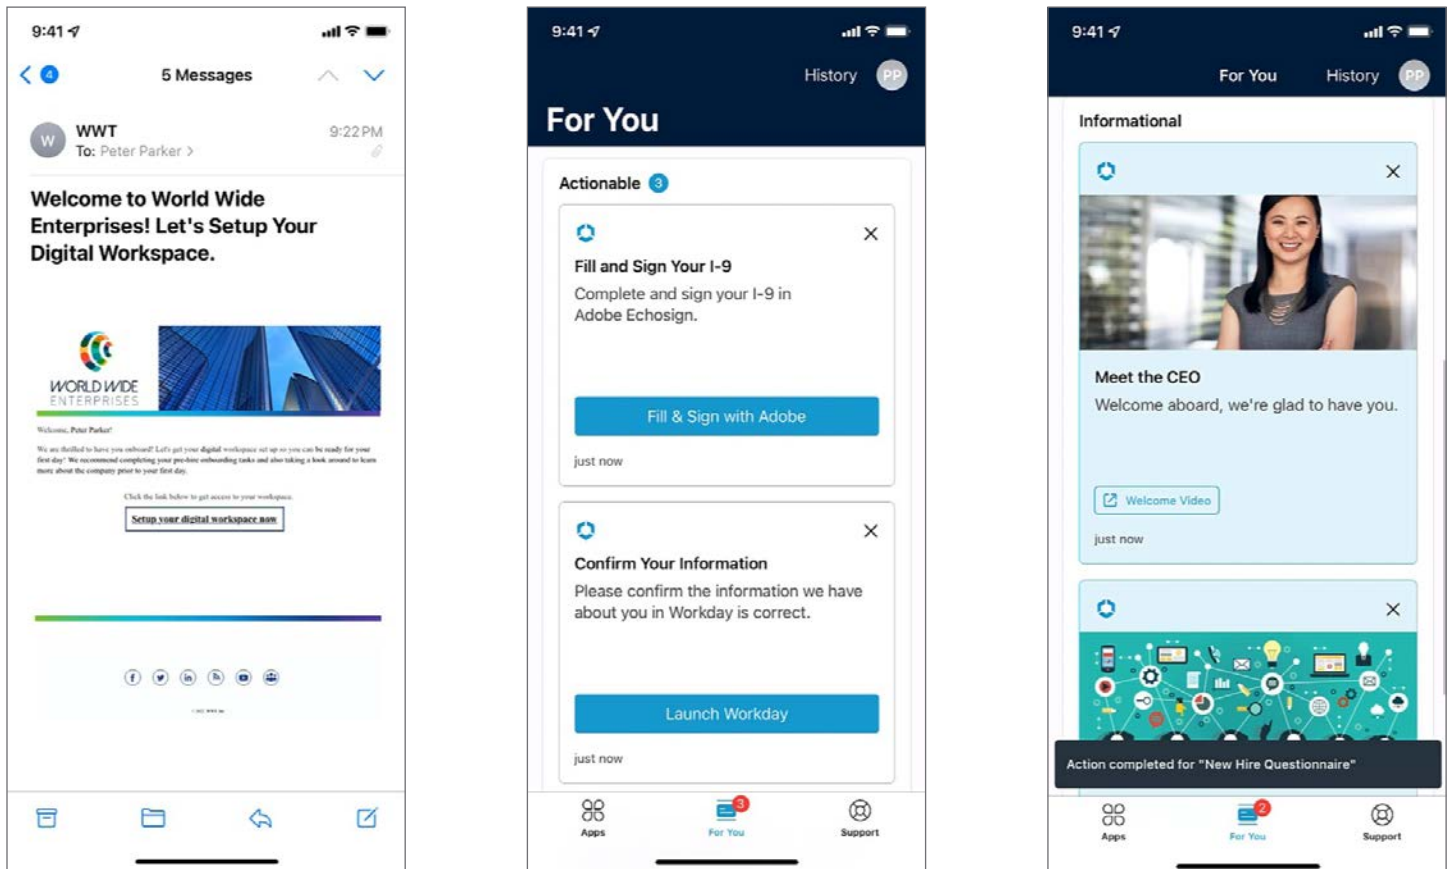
9:41

4

5 Messages

W

WWT

To: Peter Parker >

9:22 PM

Welcome to World Wide Enterprises! Let's Setup Your Digital Workspace.

WORLD WIDE ENTERPRISES

Welcome, Peter Parker!

We are thrilled to have you onboard! Let's get your digital workspace set up so you can be ready for your first day! We recommend completing your pre-hire onboarding tasks and also taking a look around to learn more about the company prior to your first day.

Click the link below to get access to your workspace.

Setup your digital workspace now

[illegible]

9:41

History PP

For You

Actionable 3

Fill and Sign Your I-9

Complete and sign your I-9 in Adobe Echosign.

Fill & Sign with Adobe

just now

Confirm Your Information

Please confirm the information we have about you in Workday is correct.

Launch Workday

just now

Apps 3 For You Support

9:41

For You History PP

Informational

Meet the CEO

Welcome aboard, we're glad to have you.

Welcome Video

just now

Action completed for "New Hire Questionnaire"

Apps 2 For You Support